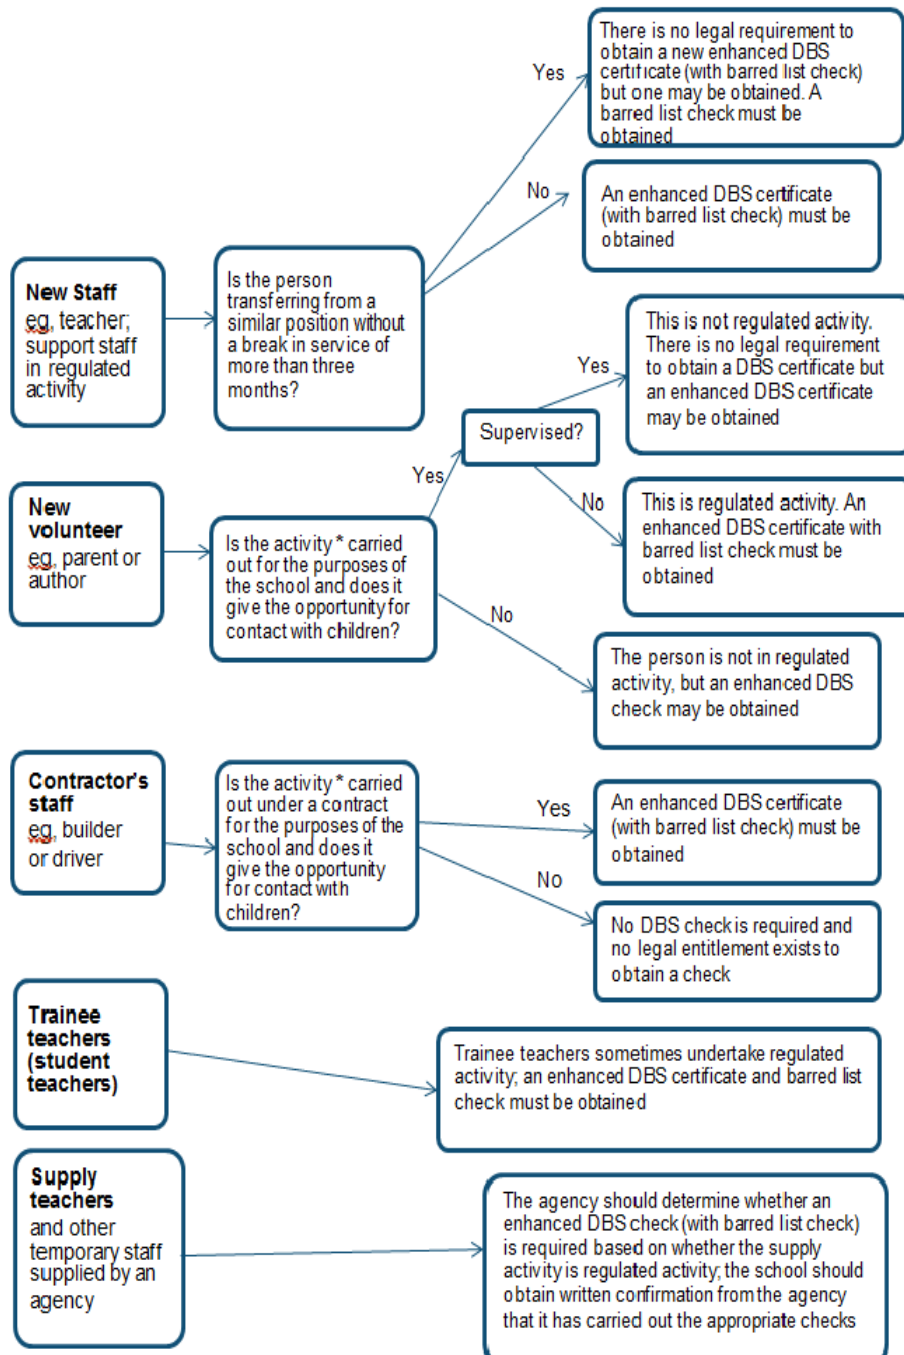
New Staff
eg. teacher; support staff in regulated activity

Is the person transferring from a similar position without a break in service of more than three months?

Yes

There is no legal requirement to obtain a new enhanced DBS certificate (with barred list check) but one may be obtained. A barred list check must be obtained

No

An enhanced DBS certificate (with barred list check) must be obtained

New volunteer
eg. parent or author

Is the activity * carried out for the purposes of the school and does it give the opportunity for contact with children?

Yes

Supervised?

Yes

This is not regulated activity. There is no legal requirement to obtain a DBS certificate but an enhanced DBS certificate may be obtained

No

This is regulated activity. An enhanced DBS certificate with barred list check must be obtained

No

The person is not in regulated activity, but an enhanced DBS check may be obtained

Contractor's staff
eg. builder or driver

Is the activity * carried out under a contract for the purposes of the school and does it give the opportunity for contact with children?

Yes

An enhanced DBS certificate (with barred list check) must be obtained

No

No DBS check is required and no legal entitlement exists to obtain a check

Trainee teachers (student teachers)

Trainee teachers sometimes undertake regulated activity; an enhanced DBS certificate and barred list check must be obtained

Supply teachers
and other temporary staff supplied by an agency

The agency should determine whether an enhanced DBS check (with barred list check) is required based on whether the supply activity is regulated activity; the school should obtain written confirmation from the agency that it has carried out the appropriate checks